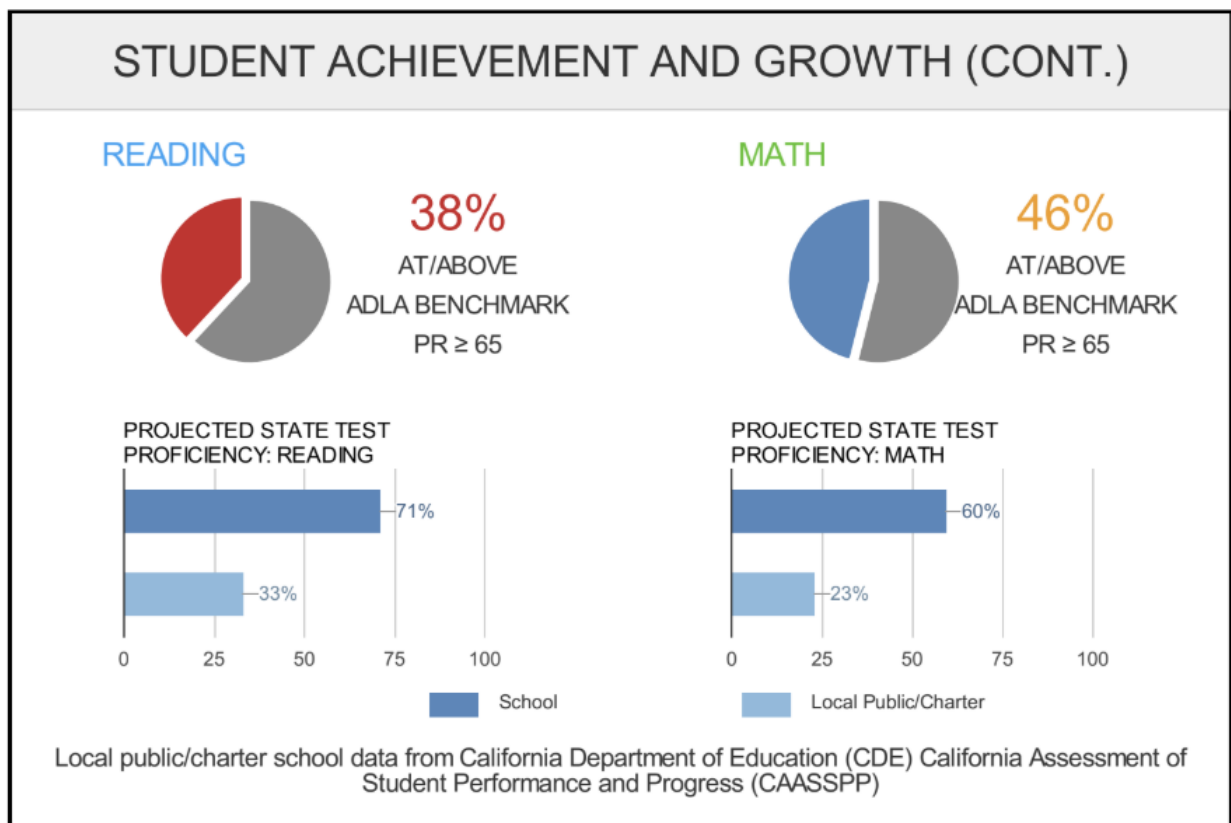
STUDENT ACHIEVEMENT AND GROWTH (CONT.)

READING

38%
AT/ABOVE
ADLA BENCHMARK
PR ≥ 65

MATH

46%
AT/ABOVE
ADLA BENCHMARK
PR ≥ 65

PROJECTED STATE TEST PROFICIENCY: READING

71%
33%

0 25 50 75 100

PROJECTED STATE TEST PROFICIENCY: MATH

60%
23%

0 25 50 75 100

School
Local Public/Charter

Local public/charter school data from California Department of Education (CDE) California Assessment of Student Performance and Progress (CAASSPP)